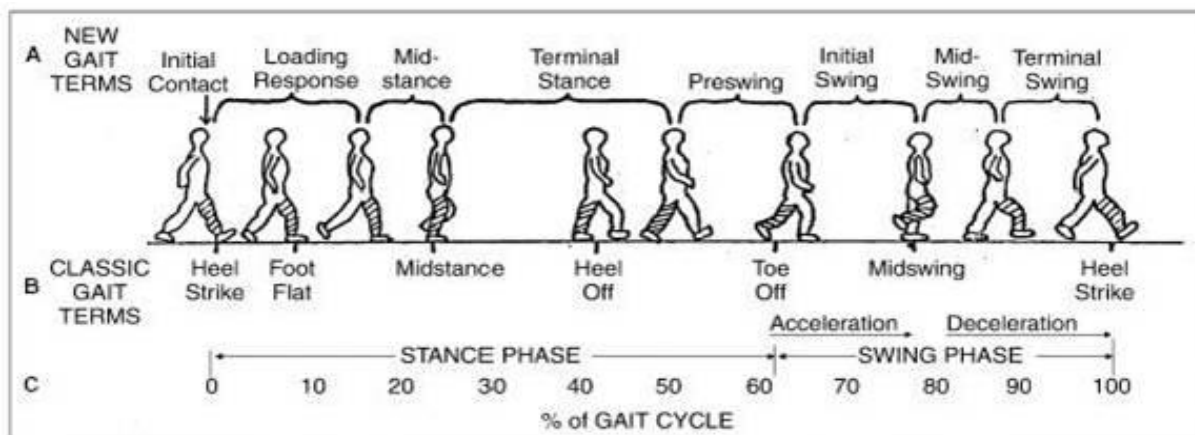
A NEW GAIT TERMS

Initial Contact

Loading Response

Mid-stance

Terminal Stance

Preswing

Initial Swing

Mid-Swing

Terminal Swing

B CLASSIC GAIT TERMS

Heel Strike

Foot Flat

Midstance

Heel Off

Toe Off

Midswing

Heel Strike

Acceleration

Deceleration

STANCE PHASE

SWING PHASE

C 0 10 20 30 40 50 60 70 80 90 100

% of GAIT CYCLE